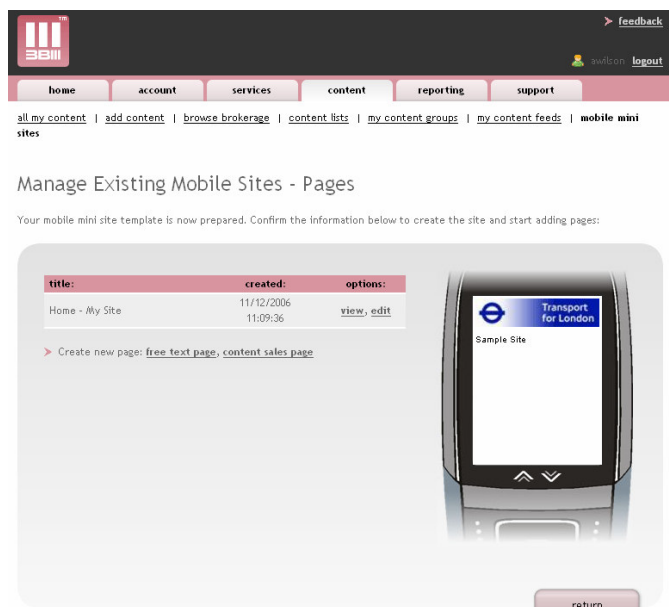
3BIII

feedback

awilson logout

home | account | services | content | reporting | support

all my content | add content | browse brokerage | content lists | my content groups | my content feeds | mobile mini sites

Manage Existing Mobile Sites - Pages

Your mobile mini site template is now prepared. Confirm the information below to create the site and start adding pages:

| title: | created: | options: |
|---|---|---|
| Home - My Site | 11/12/2006 11:09:36 | view, edit |

Create new page: free text page, content sales page

Transport for London

Sample Site

return